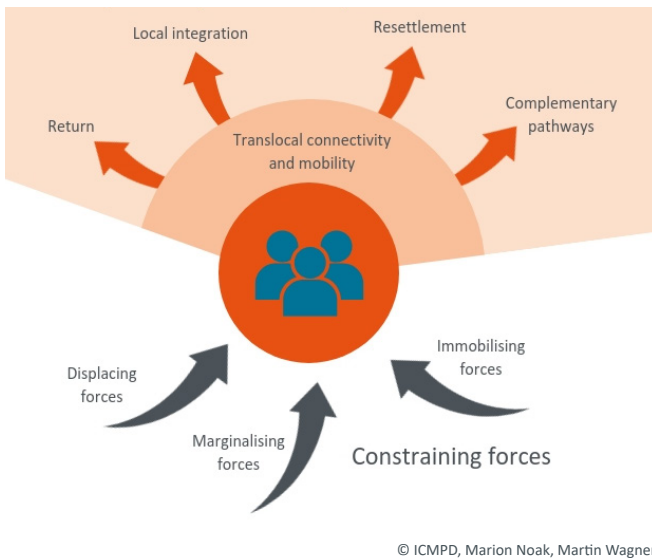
Local integration

Resettlement

Return

Complementary pathways

Translocal connectivity and mobility

Displacing forces

Immobilising forces

Marginalising forces

Constraining forces

© ICMPD, Marion Noak, Martin Wagne